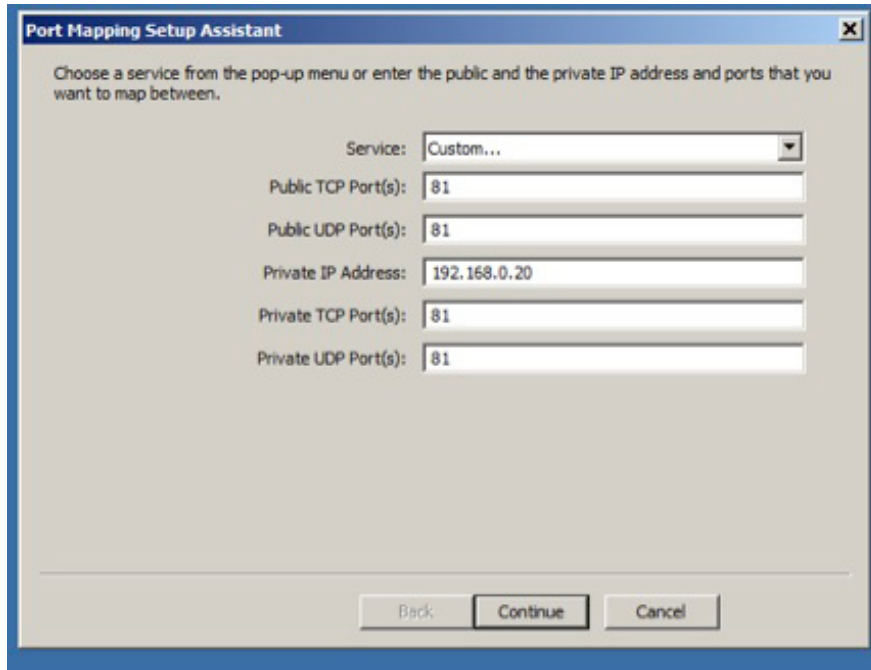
Port Mapping Setup Assistant

Choose a service from the pop-up menu or enter the public and the private IP address and ports that you want to map between.

Service: Custom...

Public TCP Port(s): 81

Public UDP Port(s): 81

Private IP Address: 192.168.0.20

Private TCP Port(s): 81

Private UDP Port(s): 81

Back Continue Cancel